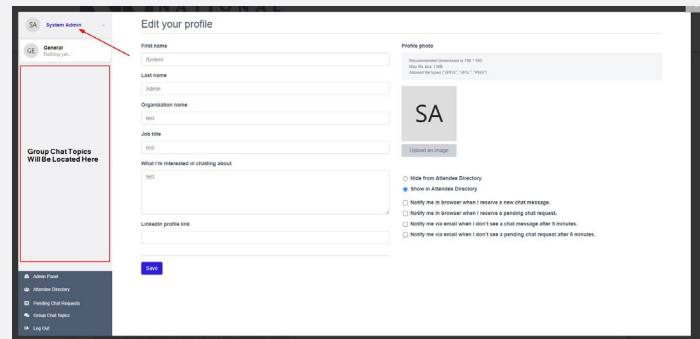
SA System Admin

GE General
Nothing yet...

Group Chat Topics Will Be Located Here

Admin Panel
Attendee Directory
Pending Chat Requests
Group Chat Topics
Log Out

Edit your profile

First name
System

Last name
Admin

Organization name
test

Job title
test

What I'm interested in chatting about
test

LinkedIn profile link

Save

Profile photo

Recommended dimensions is 160 * 160
Max file size 1 MB
Allowed file types ["JPEG", "JPG", "PNG"]

SA

Upload an image

Hide from Attendee Directory
Show in Attendee Directory

Notify me in browser when I receive a new chat message.
Notify me in browser when I receive a pending chat request.
Notify me via email when I don't see a chat message after 5 minutes.
Notify me via email when I don't see a pending chat request after 5 minutes.